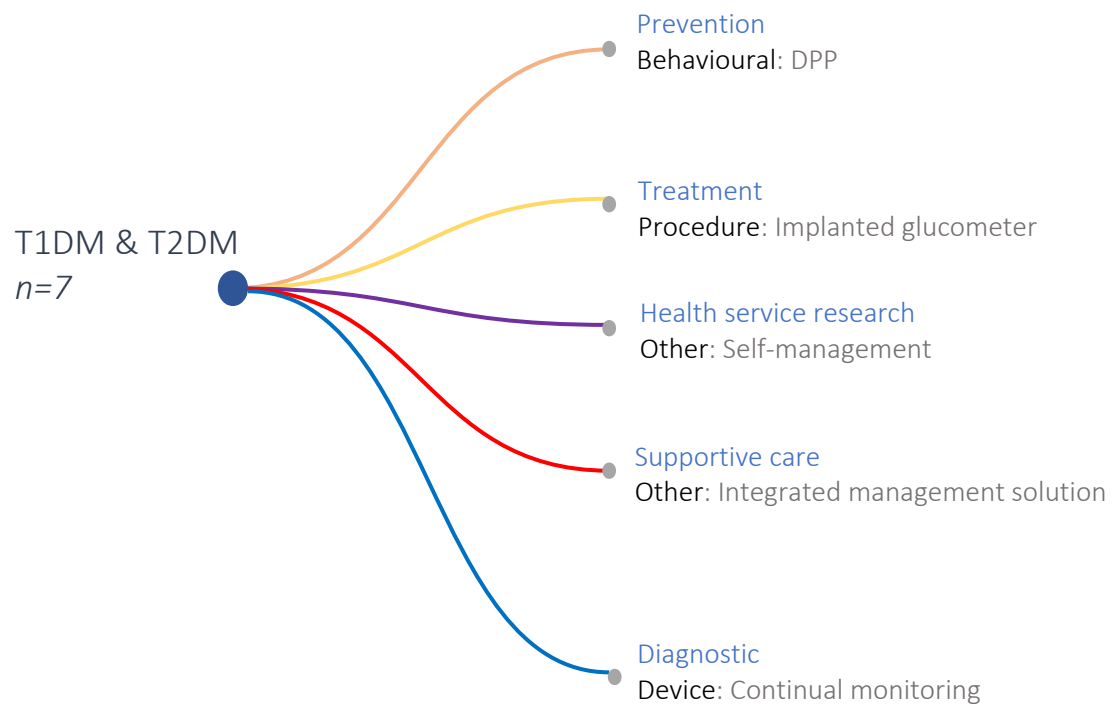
T1DM & T2DM
*n=7*

Prevention
Behavioural: DPP

Treatment
Procedure: Implanted glucometer

Health service research
Other: Self-management

Supportive care
Other: Integrated management solution

Diagnostic
Device: Continual monitoring